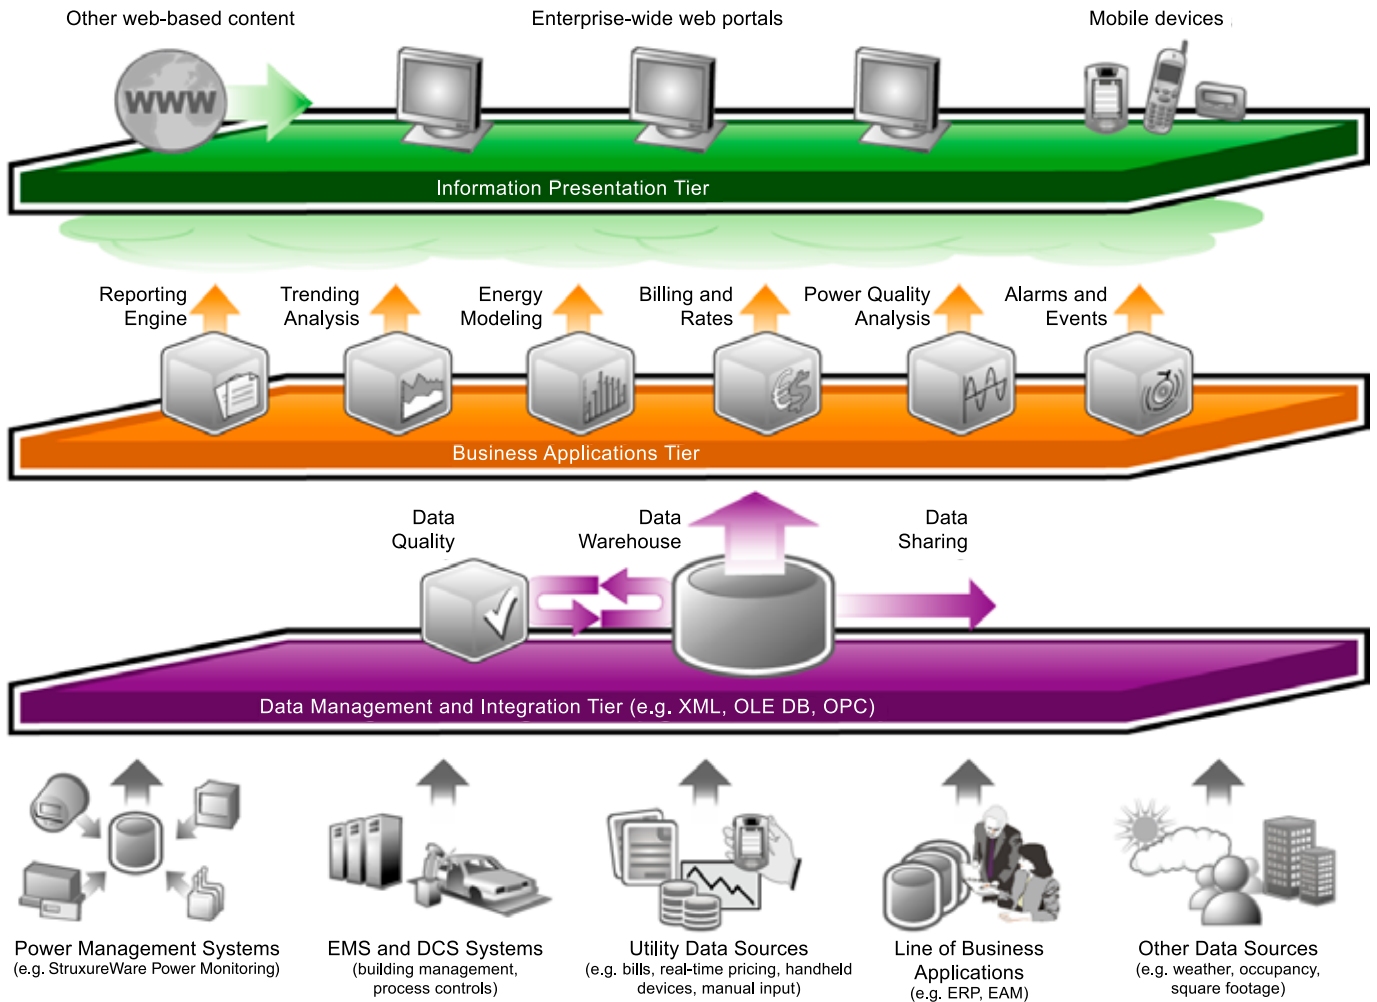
Other web-based content

Enterprise-wide web portals

Mobile devices

WWW

Information Presentation Tier

Reporting Engine

Trending Analysis

Energy Modeling

Billing and Rates

Power Quality Analysis

Alarms and Events

Business Applications Tier

Data Quality

Data Warehouse

Data Sharing

Data Management and Integration Tier (e.g. XML, OLE DB, OPC)

Power Management Systems
(e.g. StruxureWare Power Monitoring)

EMS and DCS Systems
(building management, process controls)

Utility Data Sources
(e.g. bills, real-time pricing, handheld devices, manual input)

Line of Business Applications
(e.g. ERP, EAM)

Other Data Sources
(e.g. weather, occupancy, square footage)